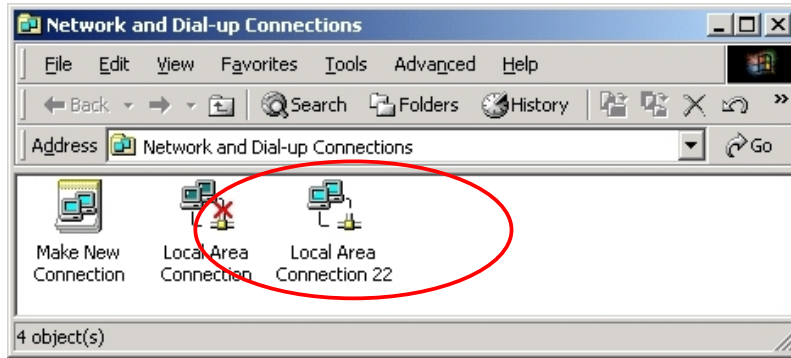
Network and Dial-up Connections

File Edit View Favorites Tools Advanced Help

Back Search Folders History

Address Network and Dial-up Connections Go

Make New Connection

Local Area Connection

Local Area Connection 22

4 object(s)